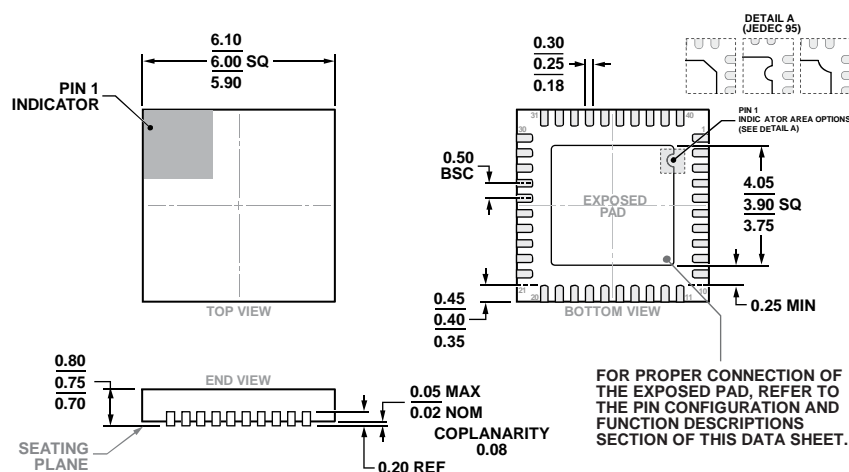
6.10
6.00 SQ
5.90

PIN 1
INDICATOR

TOP VIEW

0.30
0.25
0.18

DETAIL A
(JEDEC 95)

PIN 1
INDIC ATOR AREA OPTIONS
(SEE DETAIL A)

31
40
30
1

0.50
BSC

EXPOSED
PAD

4.05
3.90 SQ
3.75

21
20
11
10

0.45
0.40
0.35

BOTTOM VIEW

0.25 MIN

0.80
0.75
0.70

END VIEW

0.05 MAX
0.02 NOM

COPLANARITY
0.08

SEATING
PLANE

0.20 REF

FOR PROPER CONNECTION OF THE EXPOSED PAD, REFER TO THE PIN CONFIGURATION AND FUNCTION DESCRIPTIONS SECTION OF THIS DATA SHEET.